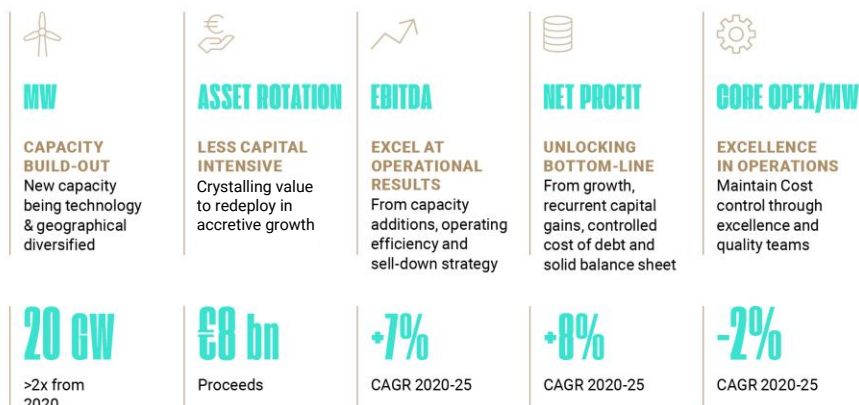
MW

CAPACITY BUILD-OUT
New capacity being technology & geographical diversified

20 GW

>2x from 2020

ASSET ROTATION

LESS CAPITAL INTENSIVE
Crystalling value to redeploy in accretive growth

€8 bn

Proceeds

EBITDA

EXCEL AT OPERATIONAL RESULTS
From capacity additions, operating efficiency and sell-down strategy

+7%

CAGR 2020-25

NET PROFIT

UNLOCKING BOTTOM-LINE
From growth, recurrent capital gains, controlled cost of debt and solid balance sheet

+8%

CAGR 2020-25

CORE OPEX/MW

EXCELLENCE IN OPERATIONS
Maintain Cost control through excellence and quality teams

-2%

CAGR 2020-25